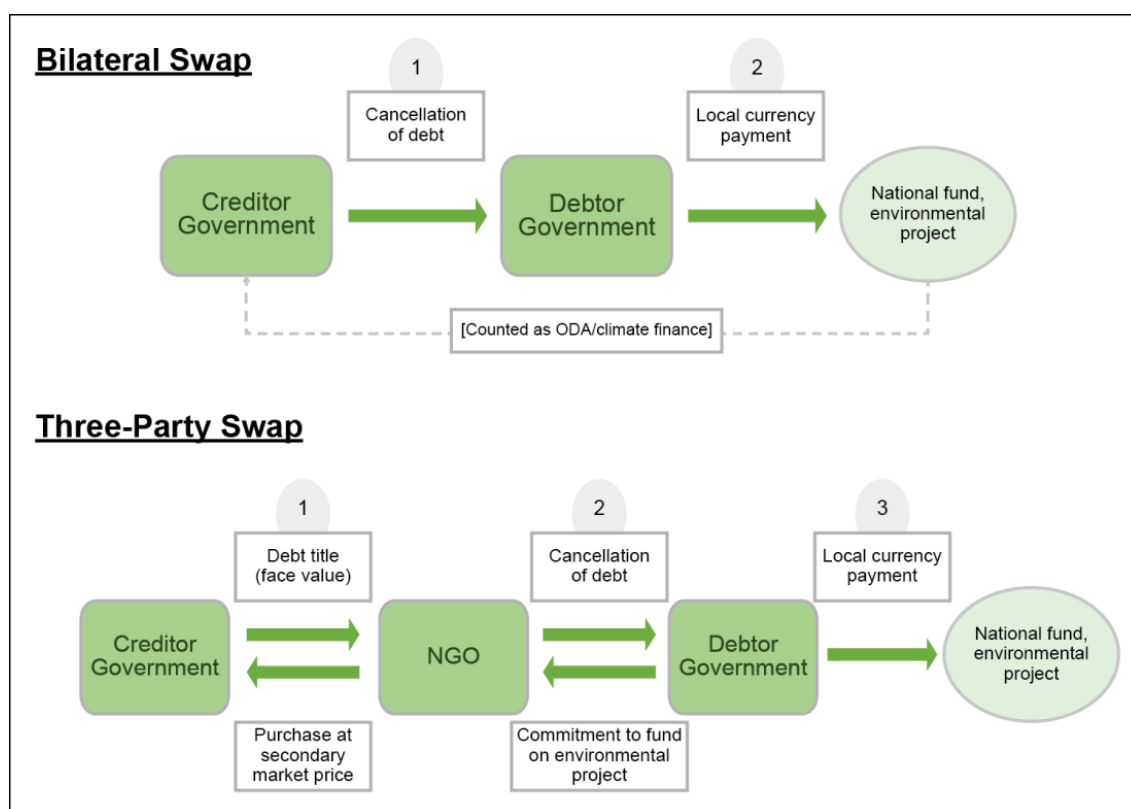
Bilateral Swap

1

Cancellation of debt

2

Local currency payment

Creditor Government

Debtor Government

National fund, environmental project

[Counted as ODA/climate finance]

Three-Party Swap

1

Debt title (face value)

2

Cancellation of debt

3

Local currency payment

Creditor Government

NGO

Debtor Government

National fund, environmental project

Purchase at secondary market price

Commitment to fund on environmental project